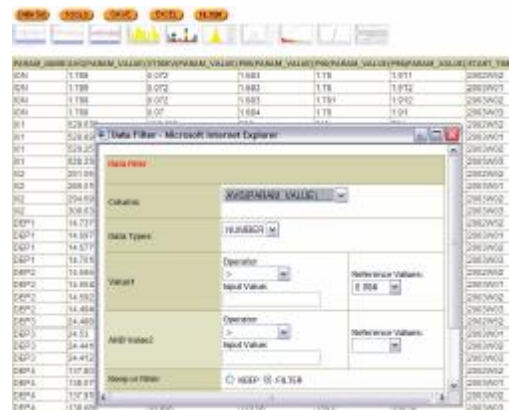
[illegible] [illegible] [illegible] EXCEL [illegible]

| PARAM_NAME | AVG(PARAM_VALUE) | STDDEV(PARAM_VALUE) | MIN(PARAM_VALUE) | MAX(PARAM_VALUE) | START_TIME |
|---|---|---|---|---|---|
| IDN | 1.788 | 0.072 | 1.683 | 1.78 | 1.971 | 2863R02 |
| IDN | 1.788 | 0.072 | 1.683 | 1.78 | 1.972 | 2863R01 |
| IDN | 1.788 | 0.072 | 1.683 | 1.781 | 1.912 | 2863R02 |
| IDN | 1.788 | 0.07 | 1.684 | 1.78 | 1.91 | 2863R01 |

Data Filter - Microsoft Internet Explorer

Data Filter

Column: AVG(PARAM_VALUE)

Data Type: NUMBER

Value1: Operator: > Input Value: Reference Values: 8.994

AND Value2: Operator: > Input Value: Reference Values:

Keep or Filter: KEEP FILTER